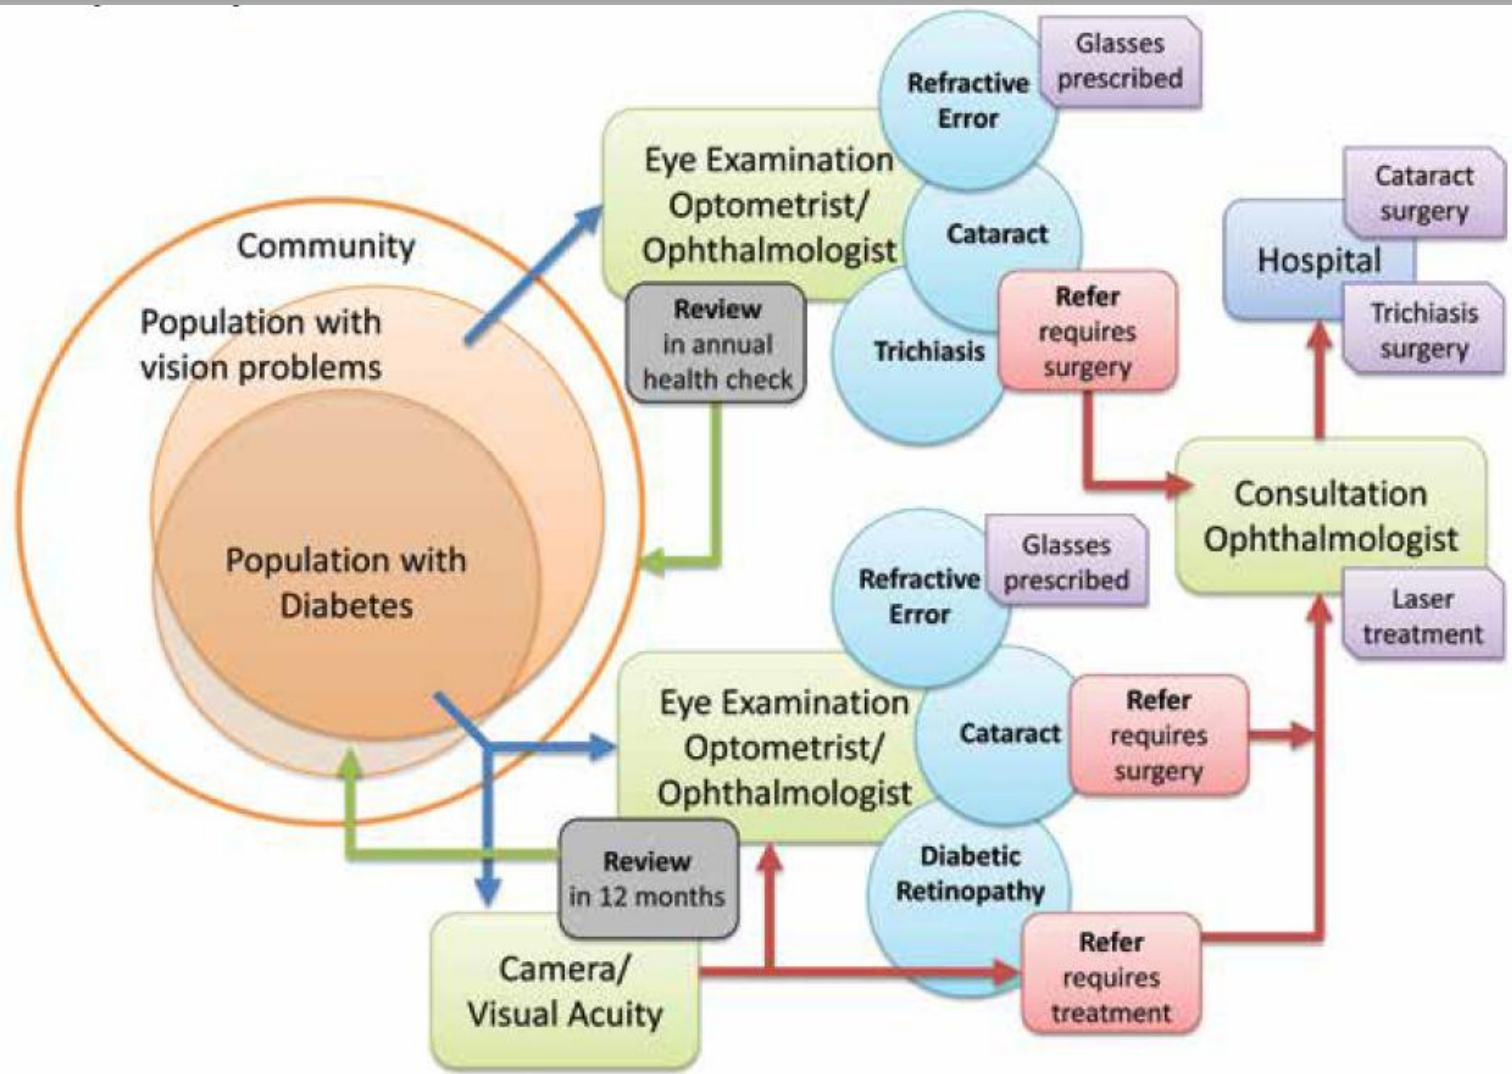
Community

Population with vision problems

Population with Diabetes

Eye Examination Optometrist/ Ophthalmologist

Refractive Error

Glasses prescribed

Cataract

Trichiasis

Refer requires surgery

Review in annual health check

Hospital

Cataract surgery

Trichiasis surgery

Consultation Ophthalmologist

Laser treatment

Refractive Error

Glasses prescribed

Eye Examination Optometrist/ Ophthalmologist

Cataract

Refer requires surgery

Diabetic Retinopathy

Review in 12 months

Camera/ Visual Acuity

Refer requires treatment